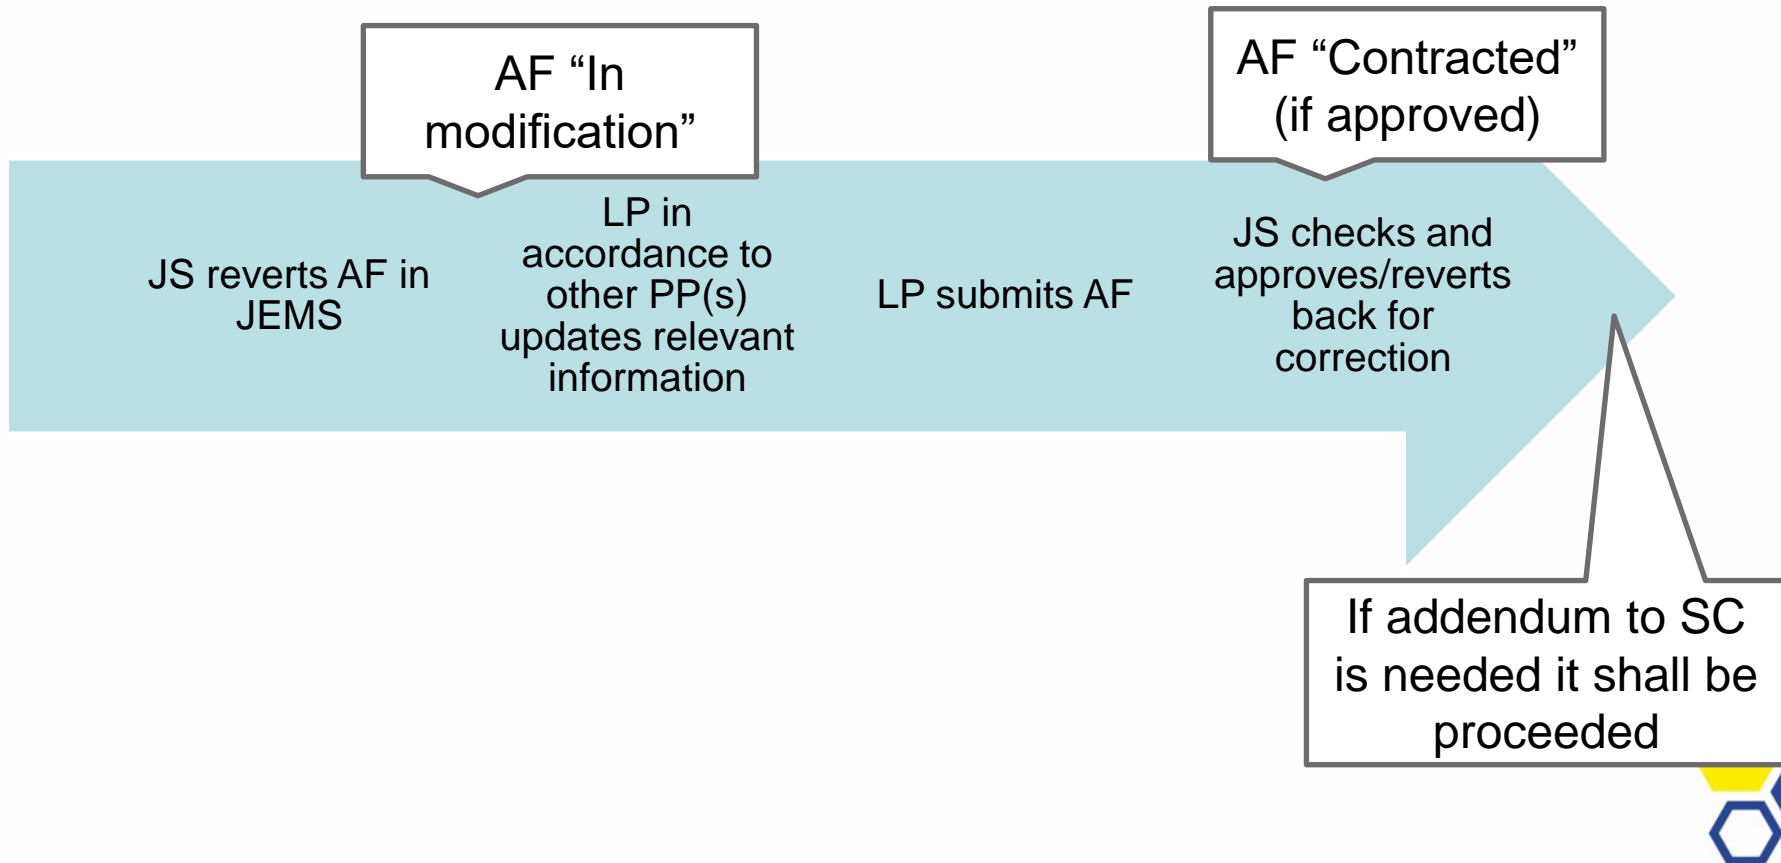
AF “In modification”

AF “Contracted” (if approved)

JS reverts AF in JEMS

LP in accordance to other PP(s) updates relevant information

LP submits AF

JS checks and approves/reverts back for correction

If addendum to SC is needed it shall be proceeded